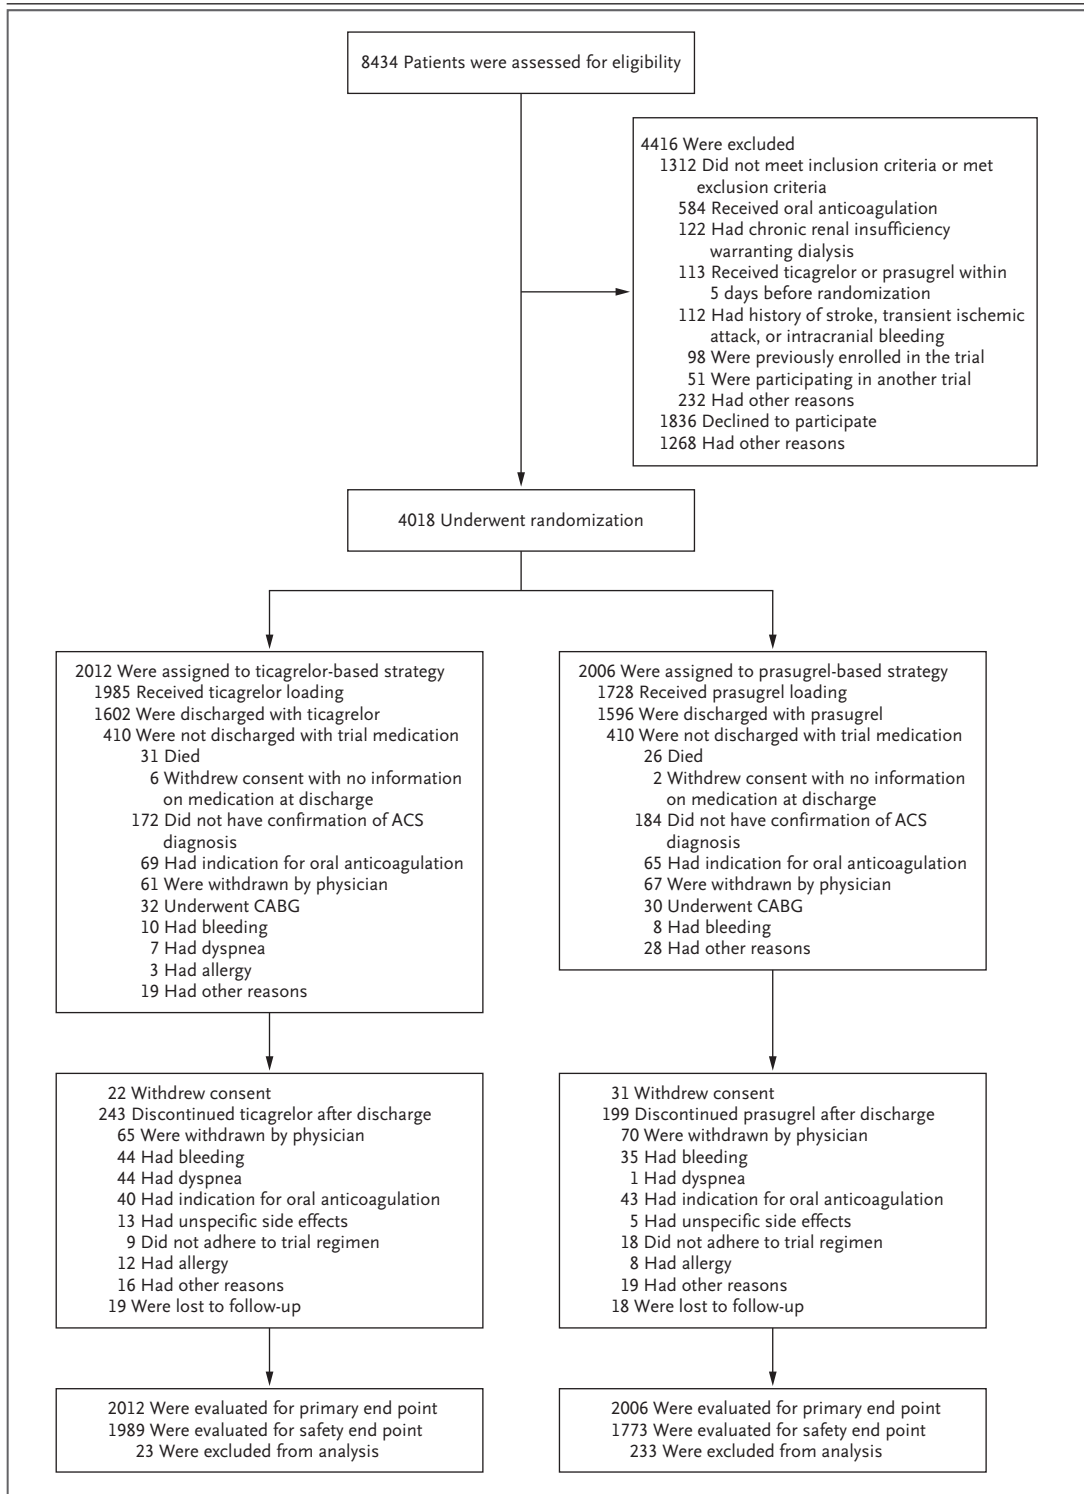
8434 Patients were assessed for eligibility

4416 Were excluded
1312 Did not meet inclusion criteria or met exclusion criteria
584 Received oral anticoagulation
122 Had chronic renal insufficiency warranting dialysis
113 Received ticagrelor or prasugrel within 5 days before randomization
112 Had history of stroke, transient ischemic attack, or intracranial bleeding
98 Were previously enrolled in the trial
51 Were participating in another trial
232 Had other reasons
1836 Declined to participate
1268 Had other reasons

4018 Underwent randomization

2012 Were assigned to ticagrelor-based strategy
1985 Received ticagrelor loading
1602 Were discharged with ticagrelor
410 Were not discharged with trial medication
31 Died
6 Withdrew consent with no information on medication at discharge
172 Did not have confirmation of ACS diagnosis
69 Had indication for oral anticoagulation
61 Were withdrawn by physician
32 Underwent CABG
10 Had bleeding
7 Had dyspnea
3 Had allergy
19 Had other reasons

2006 Were assigned to prasugrel-based strategy
1728 Received prasugrel loading
1596 Were discharged with prasugrel
410 Were not discharged with trial medication
26 Died
2 Withdrew consent with no information on medication at discharge
184 Did not have confirmation of ACS diagnosis
65 Had indication for oral anticoagulation
67 Were withdrawn by physician
30 Underwent CABG
8 Had bleeding
28 Had other reasons

22 Withdrew consent
243 Discontinued ticagrelor after discharge
65 Were withdrawn by physician
44 Had bleeding
44 Had dyspnea
40 Had indication for oral anticoagulation
13 Had unspecific side effects
9 Did not adhere to trial regimen
12 Had allergy
16 Had other reasons
19 Were lost to follow-up

31 Withdrew consent
199 Discontinued prasugrel after discharge
70 Were withdrawn by physician
35 Had bleeding
1 Had dyspnea
43 Had indication for oral anticoagulation
5 Had unspecific side effects
18 Did not adhere to trial regimen
8 Had allergy
19 Had other reasons
18 Were lost to follow-up

2012 Were evaluated for primary end point
1989 Were evaluated for safety end point
23 Were excluded from analysis

2006 Were evaluated for primary end point
1773 Were evaluated for safety end point
233 Were excluded from analysis